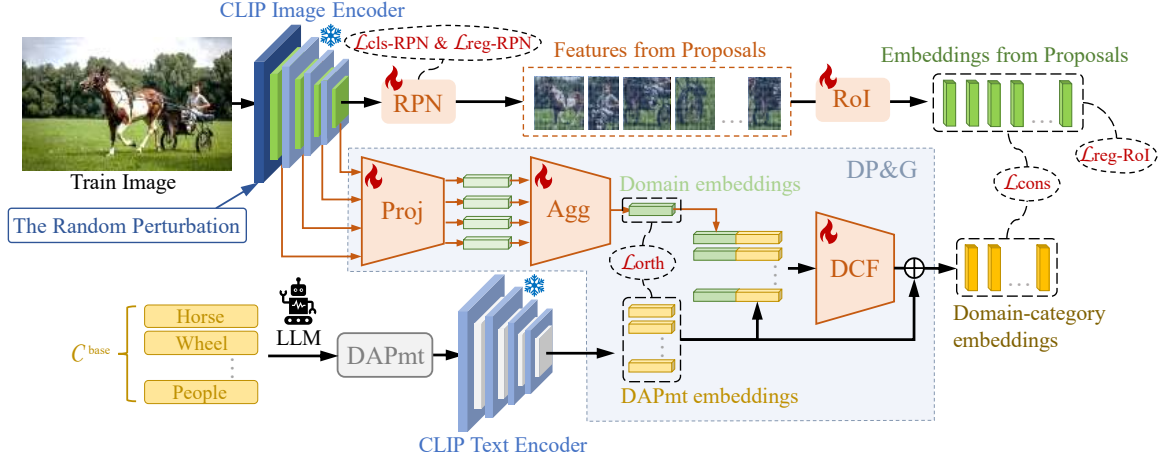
CLIP Image Encoder

$\mathcal{L}$cls-RPN & $\mathcal{L}$reg-RPN

Features from Proposals

Embeddings from Proposals

RPN

RoI

Train Image

$\mathcal{L}$reg-RoI

DP&G

$\mathcal{L}$cons

Domain embeddings

Proj

Agg

The Random Perturbation

$\mathcal{L}$orth

DCF

Horse

Wheel

People

$C^{\text{base}}$

LLM

DAPmt

Domain-category embeddings

DAPmt embeddings

CLIP Text Encoder